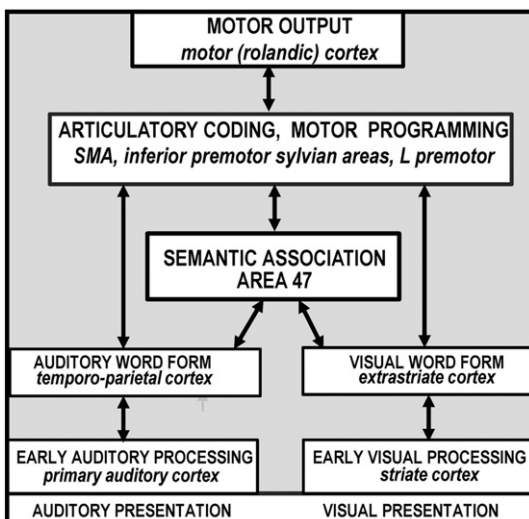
MOTOR OUTPUT
motor (rolandic) cortex

ARTICULATORY CODING, MOTOR PROGRAMMING
SMA, inferior premotor sylvian areas, L premotor

SEMANTIC ASSOCIATION
AREA 47

AUDITORY WORD FORM
temporo-parietal cortex

VISUAL WORD FORM
extrastriate cortex

EARLY AUDITORY PROCESSING
primary auditory cortex

EARLY VISUAL PROCESSING
striate cortex

AUDITORY PRESENTATION

VISUAL PRESENTATION